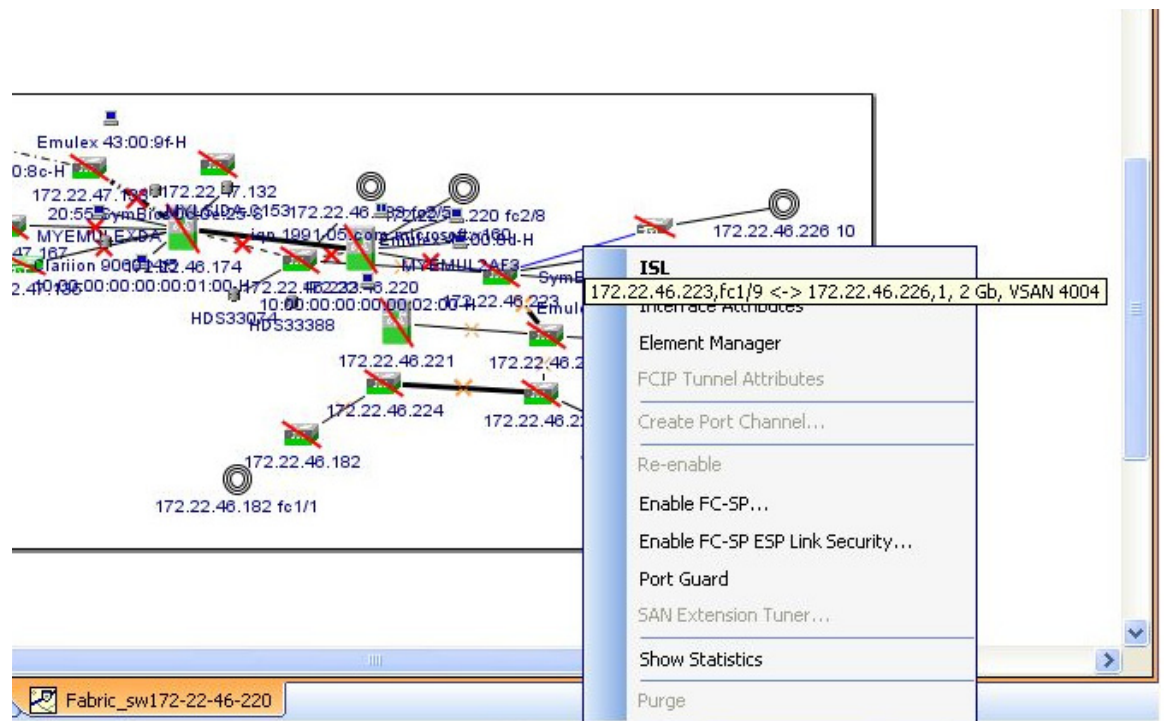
Emulex 43:00:9f-H
0:8c-H
172.22.47.1 172.22.47.132
20:55 SymBr
MYEMULEXDA
Clariion 9000
172.22.46.174
47.187
2.47.185
10:00:00:00:00:00:01:00-H
172.22.46.2 172.22.46.220
HDS33074
HDS33388
10:00:00:00:00:00:02:00-H
172.22.46.223
iqn.1991-05.com.microsoft
220 fc2/8
MYEMULEXAF3
172.22.46.226 10
172.22.46.221
172.22.46.2
172.22.46.224
172.22.46.2
172.22.46.182
172.22.46.182 fc1/1
ISL
172.22.46.223,fc1/9 <-> 172.22.46.226,1, 2 Gb, VSAN 4004
Interface Attributes
Element Manager
FCIP Tunnel Attributes
Create Port Channel...
Re-enable
Enable FC-SP...
Enable FC-SP ESP Link Security...
Port Guard
SAN Extension Tuner...
Show Statistics
Purge
Fabric_sw172-22-46-220